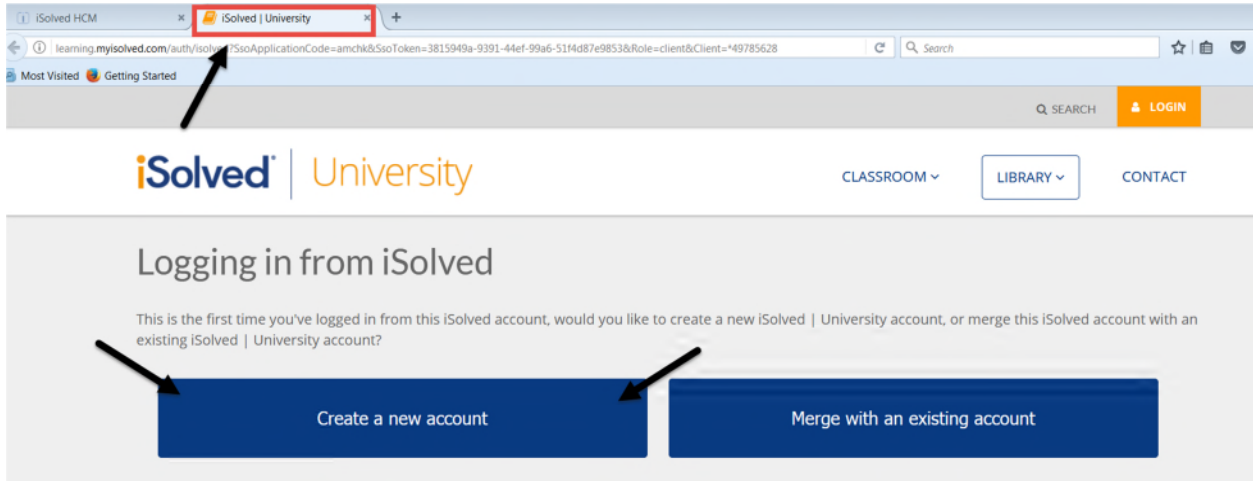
iSolved HCM ×
iSolved | University ×
+
learning.myisolved.com/auth/isolve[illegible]?SsoApplicationCode=amchk&SsoToken=3815949a-9391-44ef-99a6-51f4d87e9853&Role=client&Client=*49785628
Search
Most Visited Getting Started

SEARCH
LOGIN

iSolved | University

CLASSROOM
LIBRARY
CONTACT

Logging in from iSolved

This is the first time you've logged in from this iSolved account, would you like to create a new iSolved | University account, or merge this iSolved account with an existing iSolved | University account?

Create a new account

Merge with an existing account